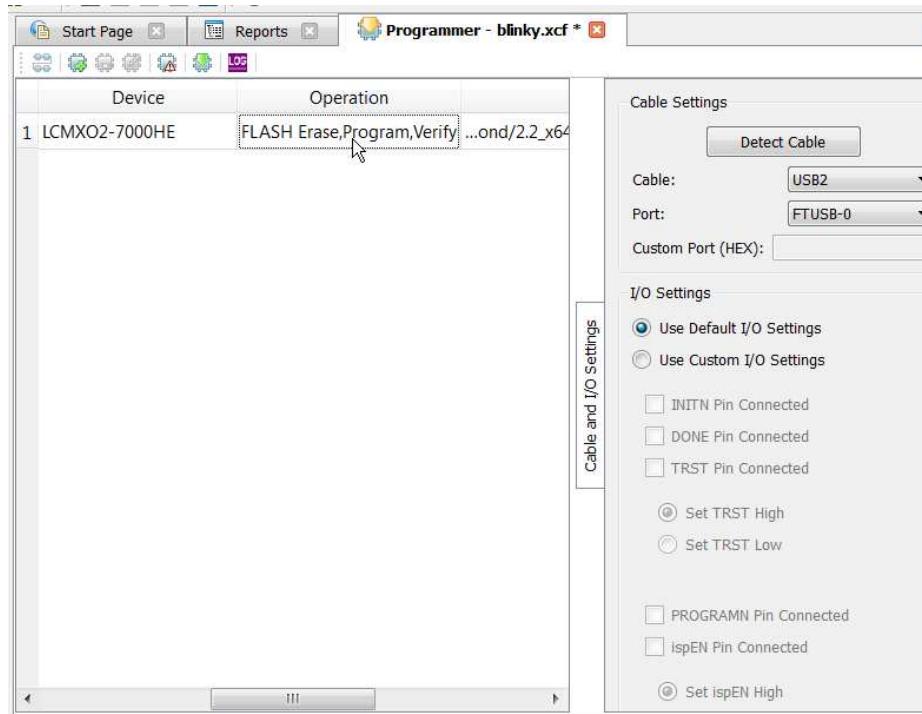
Start Page
Reports
Programmer - blinky.xcf *

LOG

| | Device | Operation | |
|---|---|---|---|
| 1 | LCMXO2-7000HE | FLASH Erase,Program,Verify | ...ond/2.2_x64 |

III

Cable and I/O Settings

Cable Settings
Detect Cable
Cable: USB2
Port: FTUSB-0
Custom Port (HEX):

I/O Settings
Use Default I/O Settings
Use Custom I/O Settings
INITN Pin Connected
DONE Pin Connected
TRST Pin Connected
Set TRST High
Set TRST Low
PROGRAMN Pin Connected
ispEN Pin Connected
Set ispEN High